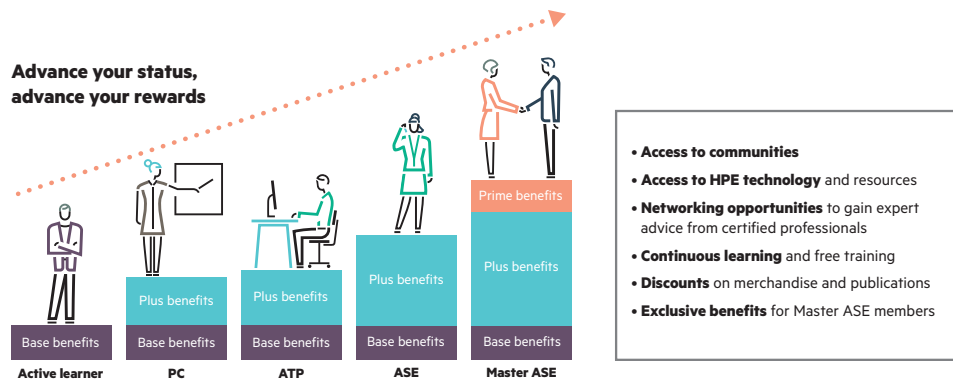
Advance your status, advance your rewards

Base benefits
Active learner

Plus benefits
Base benefits
PC

Plus benefits
Base benefits
ATP

Plus benefits
Base benefits
ASE

Prime benefits
Plus benefits
Base benefits
Master ASE

• **Access to communities**
• **Access to HPE technology** and resources
• **Networking opportunities** to gain expert advice from certified professionals
• **Continuous learning** and free training
• **Discounts** on merchandise and publications
• **Exclusive benefits** for Master ASE members